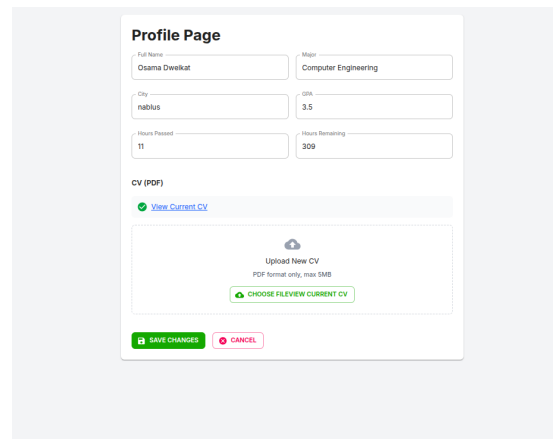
Profile Page

Full Name
Osama Dweikat

Major
Computer Engineering

City
nablus

GPA
3.5

Hours Passed
11

Hours Remaining
309

CV (PDF)

View Current CV

Upload New CV
PDF format only, max 5MB

CHOOSE FILEVIEW CURRENT CV

SAVE CHANGES

CANCEL